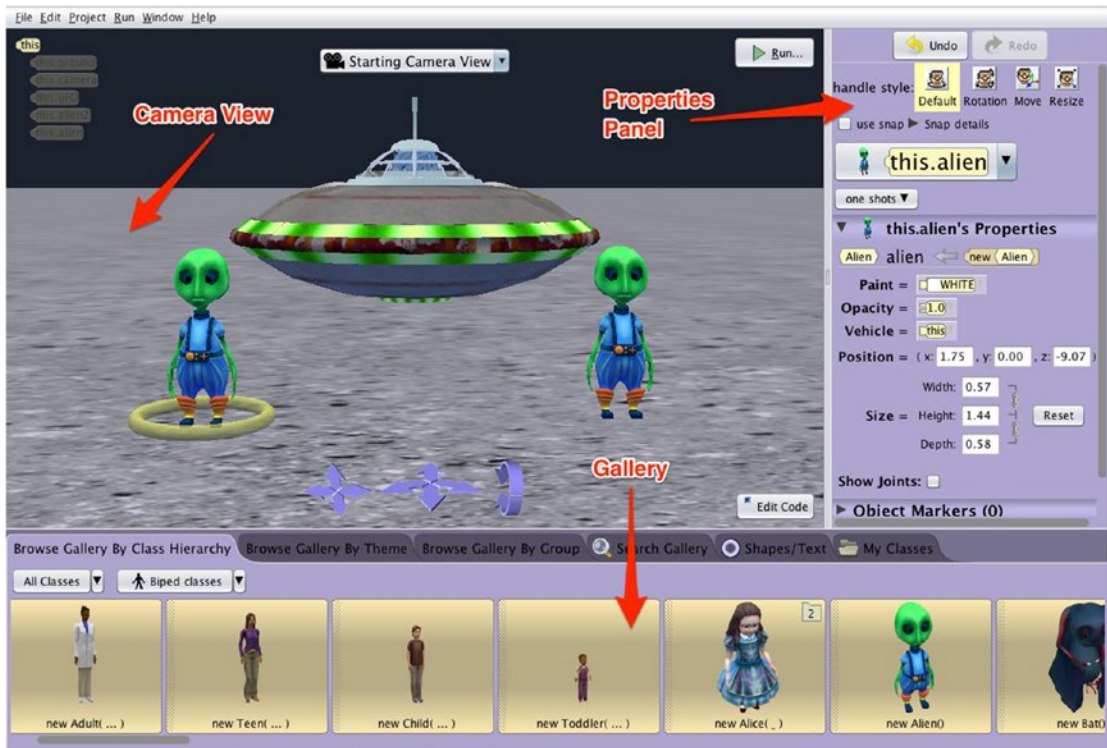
File Edit Project Run Window Help

this
this.ground
this.camera
this.ufo
this.alien2
this.alien

Starting Camera View

Run...

Camera View

Undo Redo

handle style: Default Rotation Move Resize

Properties Panel

use snap ▶ Snap details

this.alien

one shots ▼

▼ this.alien's Properties

Alien alien ⇐ new Alien

Paint = WHITE

Opacity = 1.0

Vehicle = this

Position = ( x: 1.75 , y: 0.00 , z: -9.07 )

Width: 0.57

Size = Height: 1.44 Reset

Depth: 0.58

Show Joints:

▶ Object Markers (0)

Gallery

Edit Code

Browse Gallery By Class Hierarchy Browse Gallery By Theme Browse Gallery By Group Search Gallery Shapes/Text My Classes

All Classes Biped classes

2

new Adult( ... ) new Teen( ... ) new Child( ... ) new Toddler( ... ) new Alice( _ ) new Alien() new Bat()